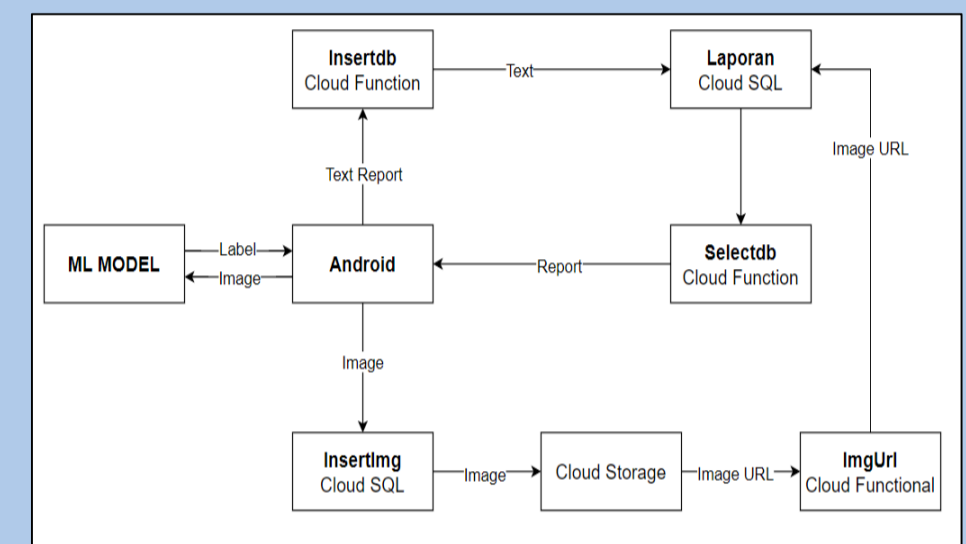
Insertdb
Cloud Function

Text

Laporan
Cloud SQL

Image URL

Text Report

ML MODEL

Label

Image

Android

Report

Selectdb
Cloud Function

Image

InsertImg
Cloud SQL

Image

Cloud Storage

Image URL

ImgUrl
Cloud Functional